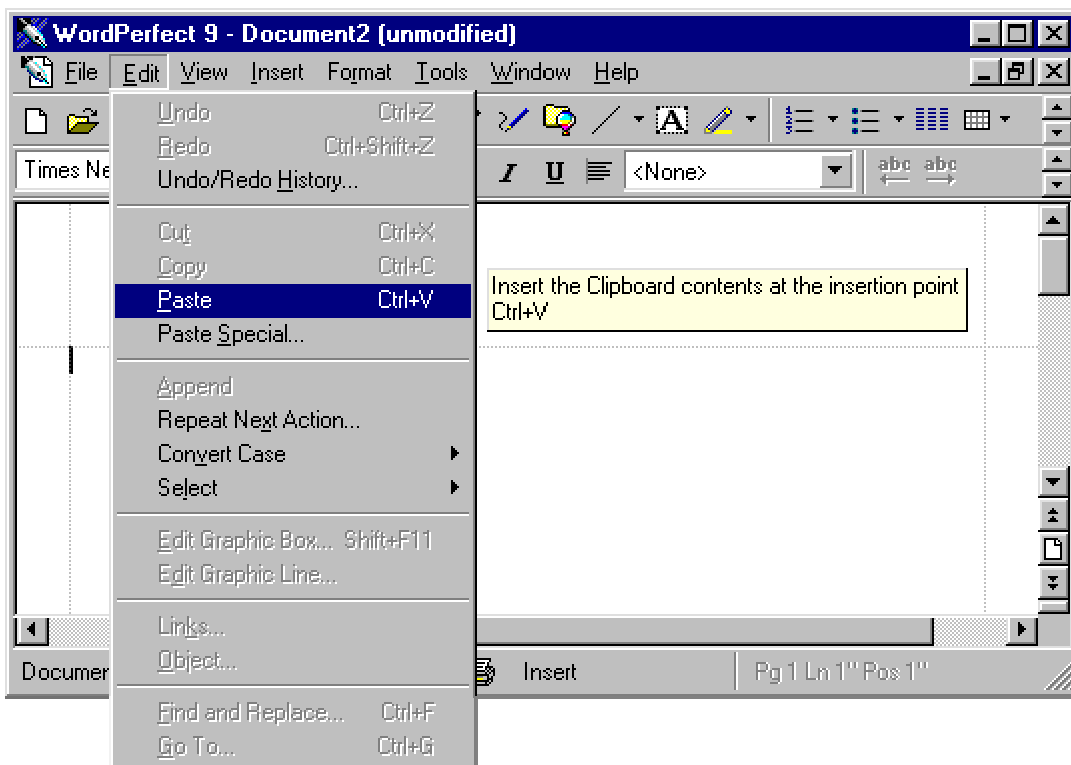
WordPerfect 9 - Document2 (unmodified)

File Edit View Insert Format Tools Window Help

Times Ne

I U <None>

abc abc

Undo Ctrl+Z
Redo Ctrl+Shift+Z
Undo/Redo History...

Cut Ctrl+X
Copy Ctrl+C
Paste Ctrl+V
Paste Special...

Append
Repeat Next Action...
Convert Case
Select

Edit Graphic Box... Shift+F11
Edit Graphic Line...

Links...
Object...

Find and Replace... Ctrl+F
Go To... Ctrl+G

Insert the Clipboard contents at the insertion point
Ctrl+V

Documer

Insert

Pg 1 Ln 1" Pos 1"